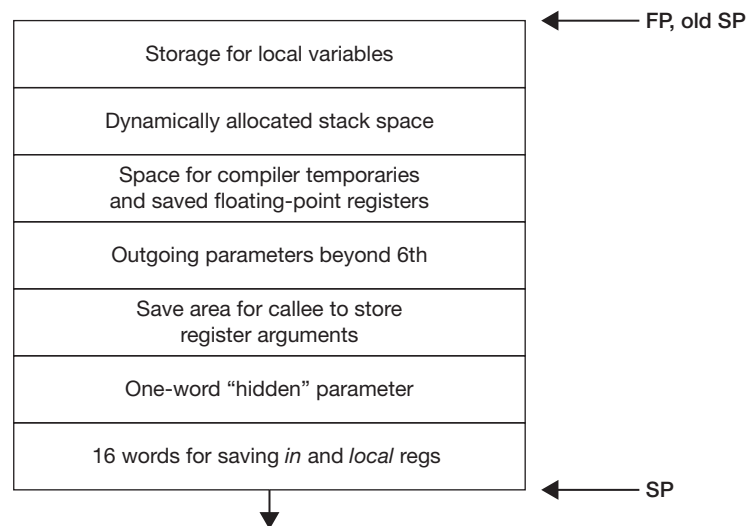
FP, old SP

Storage for local variables

Dynamically allocated stack space

Space for compiler temporaries and saved floating-point registers

Outgoing parameters beyond 6th

Save area for callee to store register arguments

One-word "hidden" parameter

16 words for saving *in* and *local* regs

SP